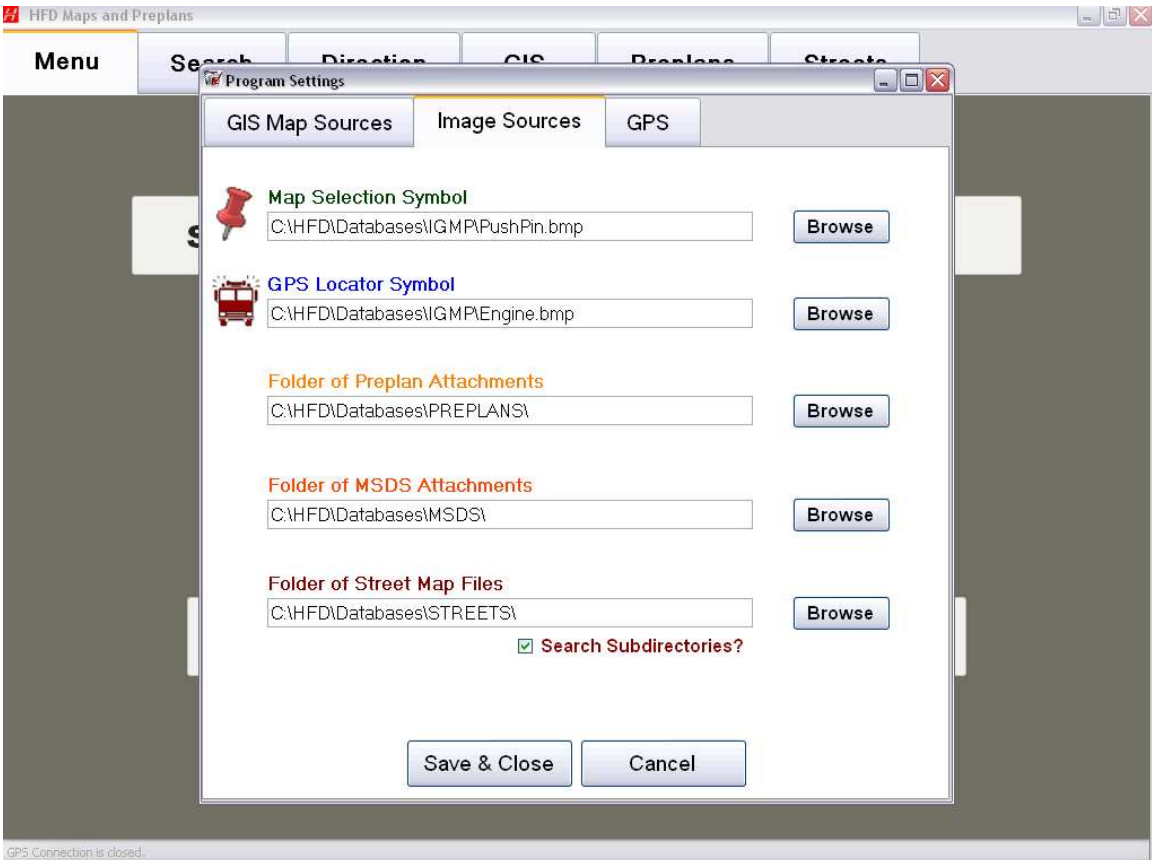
HFD Maps and Preplans

Menu
Search
Direction
GIS
Preplans
Streets

Program Settings

GIS Map Sources
Image Sources
GPS

Map Selection Symbol
C:\HFD\Databases\IGMP\PushPin.bmp
Browse

GPS Locator Symbol
C:\HFD\Databases\IGMP\Engine.bmp
Browse

Folder of Preplan Attachments
C:\HFD\Databases\PREPLANS\
Browse

Folder of MSDS Attachments
C:\HFD\Databases\MSDS\
Browse

Folder of Street Map Files
C:\HFD\Databases\STREETS\
Browse

☑ Search Subdirectories?

Save & Close
Cancel

GPS Connection is closed.